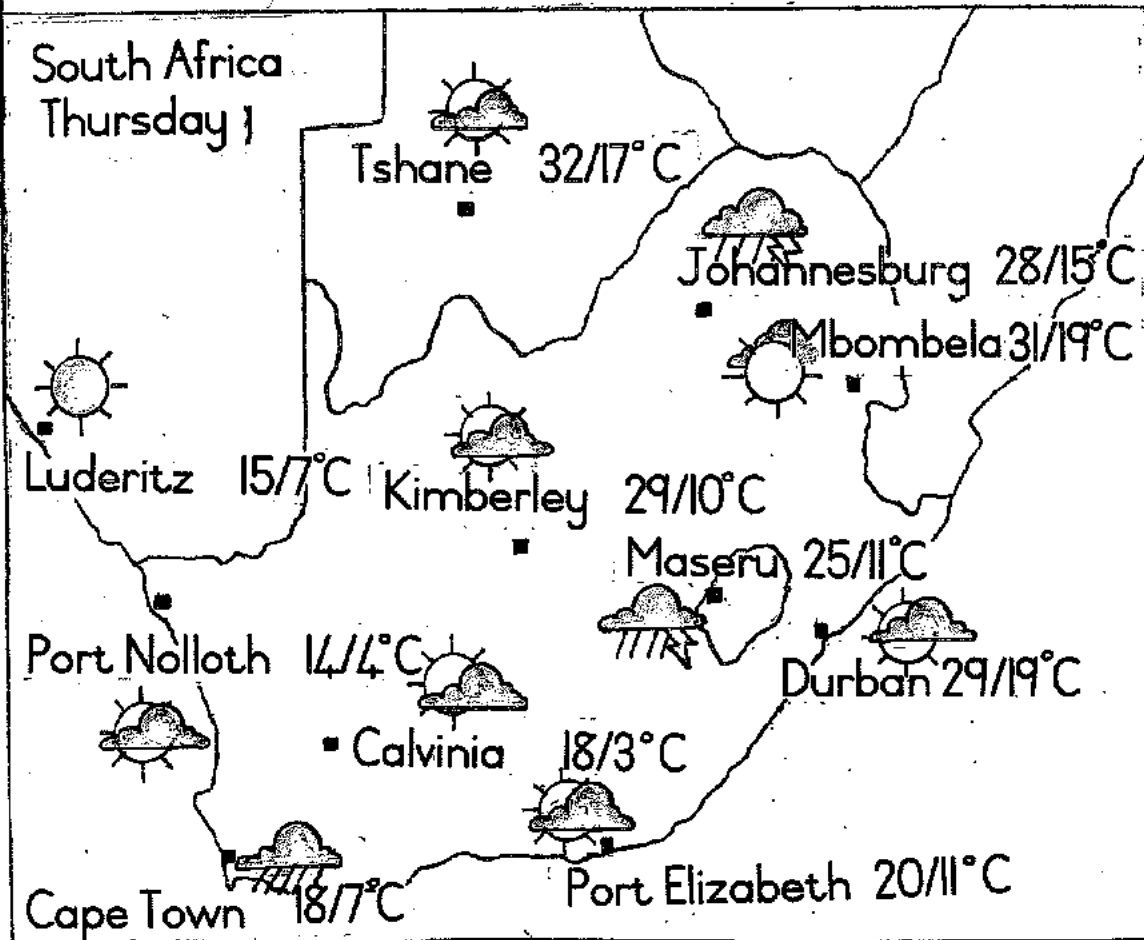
South Africa
Thursday 1

Tshane 32/17°C

Johannesburg 28/15°C

Mbombela 31/19°C

Luderitz 15/7°C

Kimberley 29/10°C

Maseru 25/11°C

Port Nolloth 14/4°C

Durban 29/19°C

Calvinia 18/3°C

Cape Town 18/7°C

Port Elizabeth 20/11°C